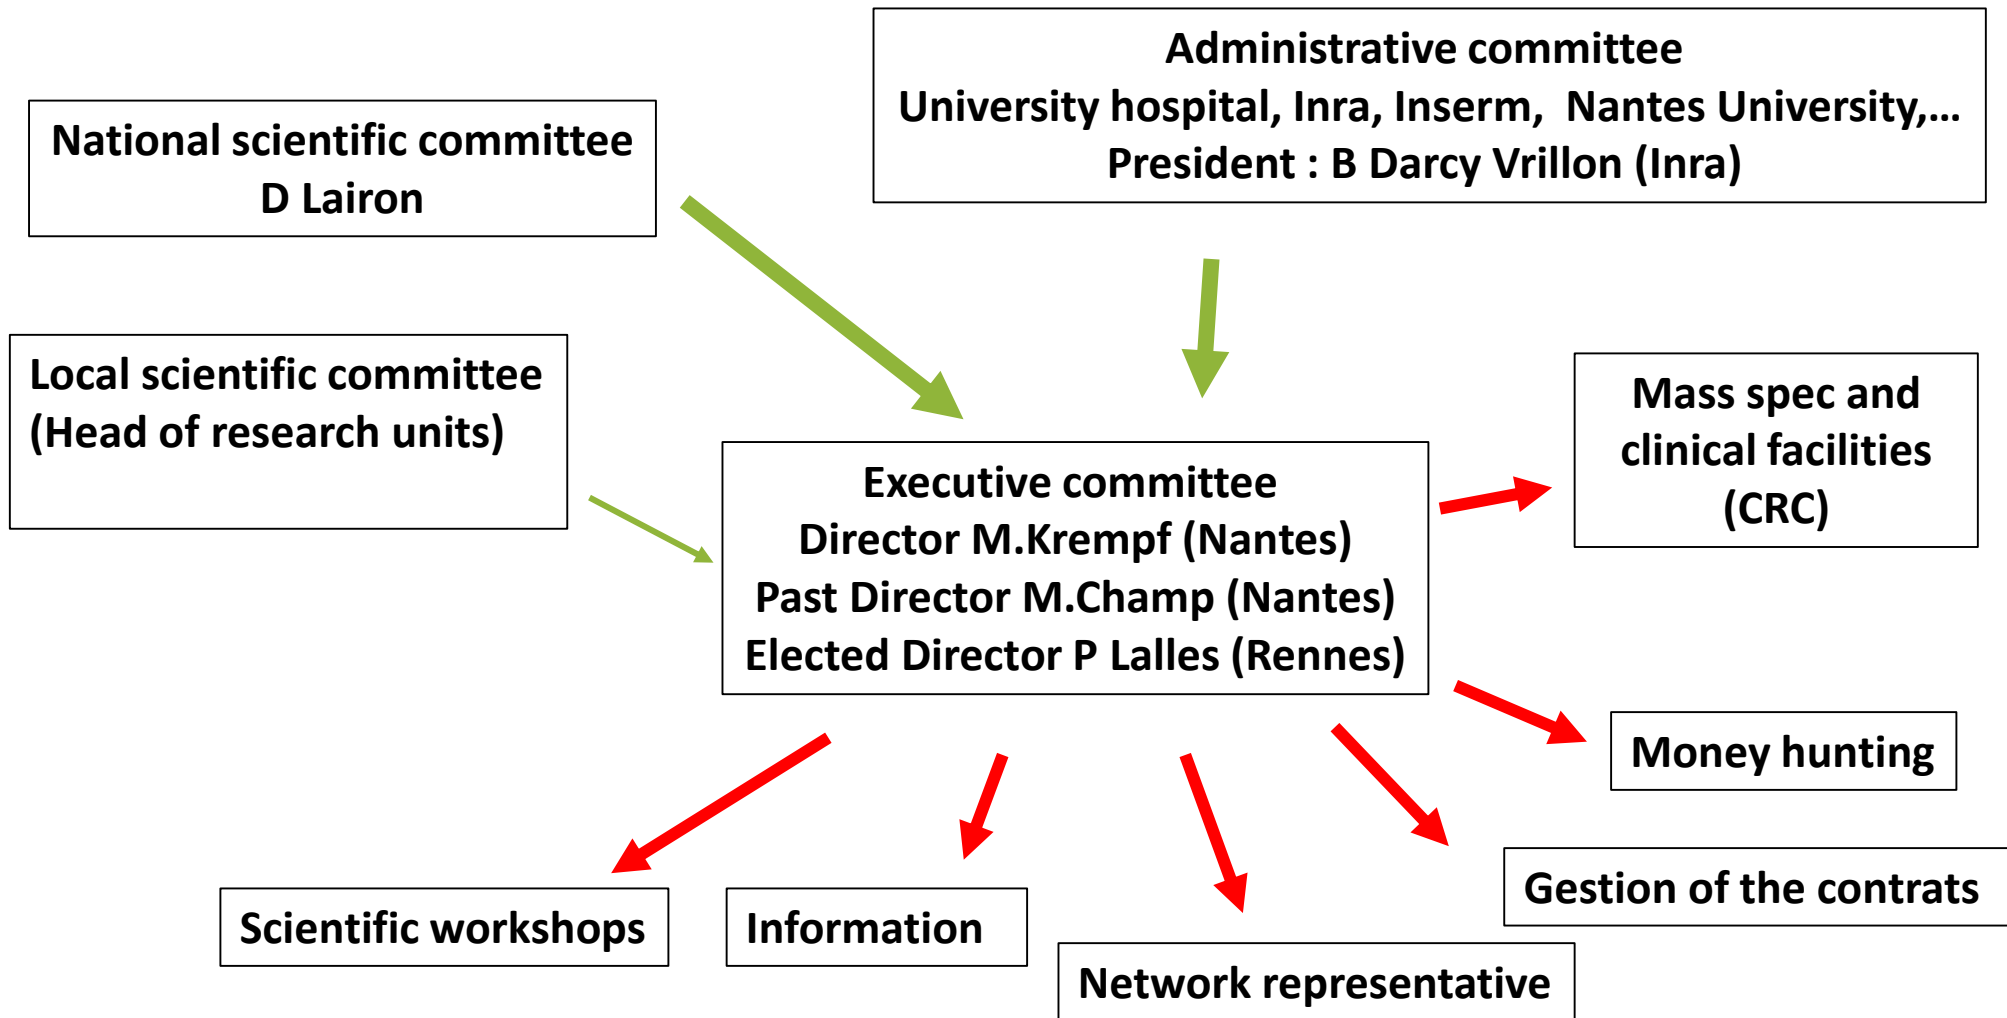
Administrative committee
University hospital, Inra, Inserm, Nantes University,…
President : B Darcy Vrillon (Inra)

National scientific committee
D Lairon

Local scientific committee
(Head of research units)

Executive committee
Director M.Krempf (Nantes)
Past Director M.Champ (Nantes)
Elected Director P Lalles (Rennes)

Mass spec and clinical facilities (CRC)

Money hunting

Gestion of the contrats

Scientific workshops

Information

Network representative